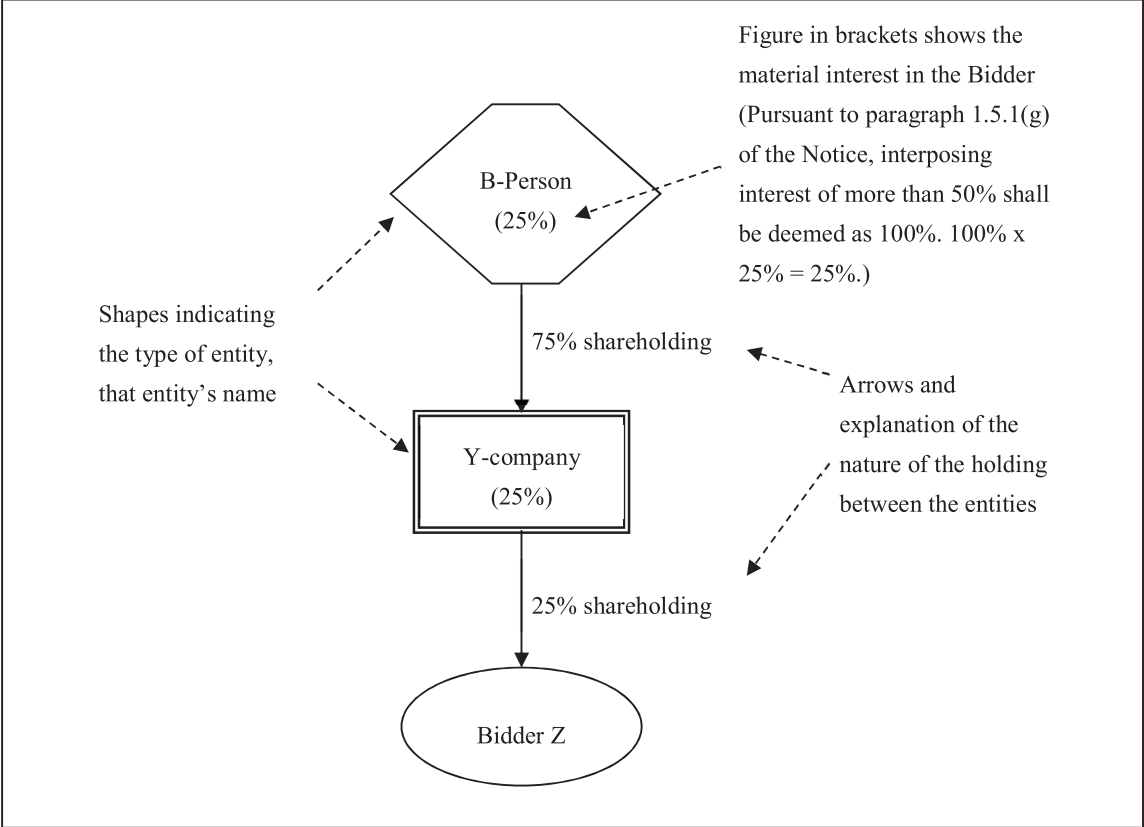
Figure in brackets shows the material interest in the Bidder (Pursuant to paragraph 1.5.1(g) of the Notice, interposing interest of more than 50% shall be deemed as 100%. 100% x 25% = 25%.)

B-Person
(25%)

Shapes indicating the type of entity, that entity's name

75% shareholding

Arrows and explanation of the nature of the holding between the entities

Y-company
(25%)

25% shareholding

Bidder Z